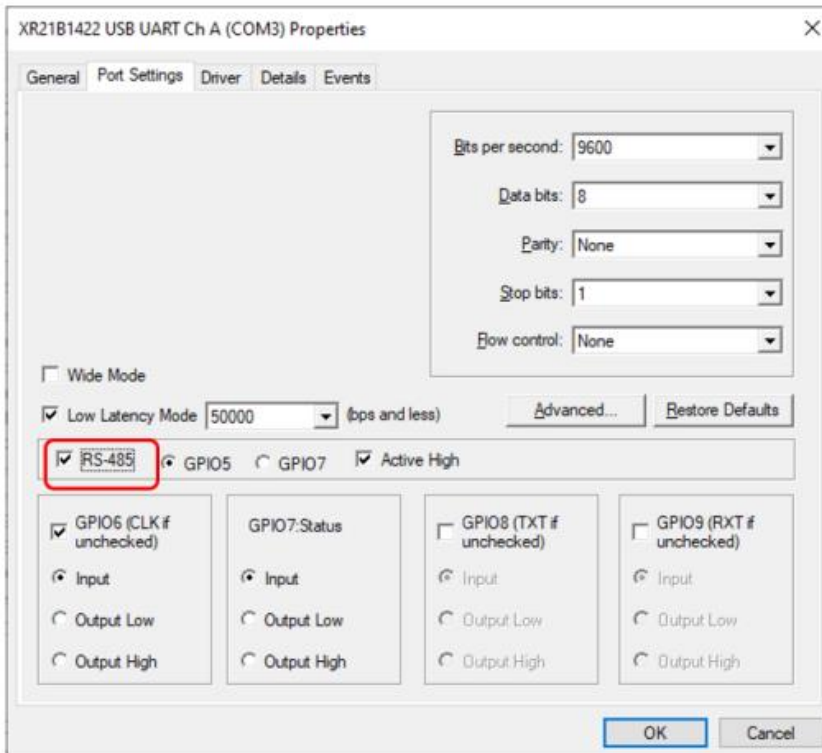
XR21B1422 USB UART Ch A (COM3) Properties

×

General Port Settings Driver Details Events

Bits per second: 9600

Data bits: 8

Parity: None

Stop bits: 1

Flow control: None

Wide Mode

Low Latency Mode 50000 (bps and less)

Advanced...

Restore Defaults

RS-485 GPIO5 GPIO7 Active High

GPIO6 (CLK if unchecked)

Input

Output Low

Output High

GPIO7:Status

Input

Output Low

Output High

GPIO8 (TXT if unchecked)

Input

Output Low

Output High

GPIO9 (RXT if unchecked)

Input

Output Low

Output High

OK

Cancel